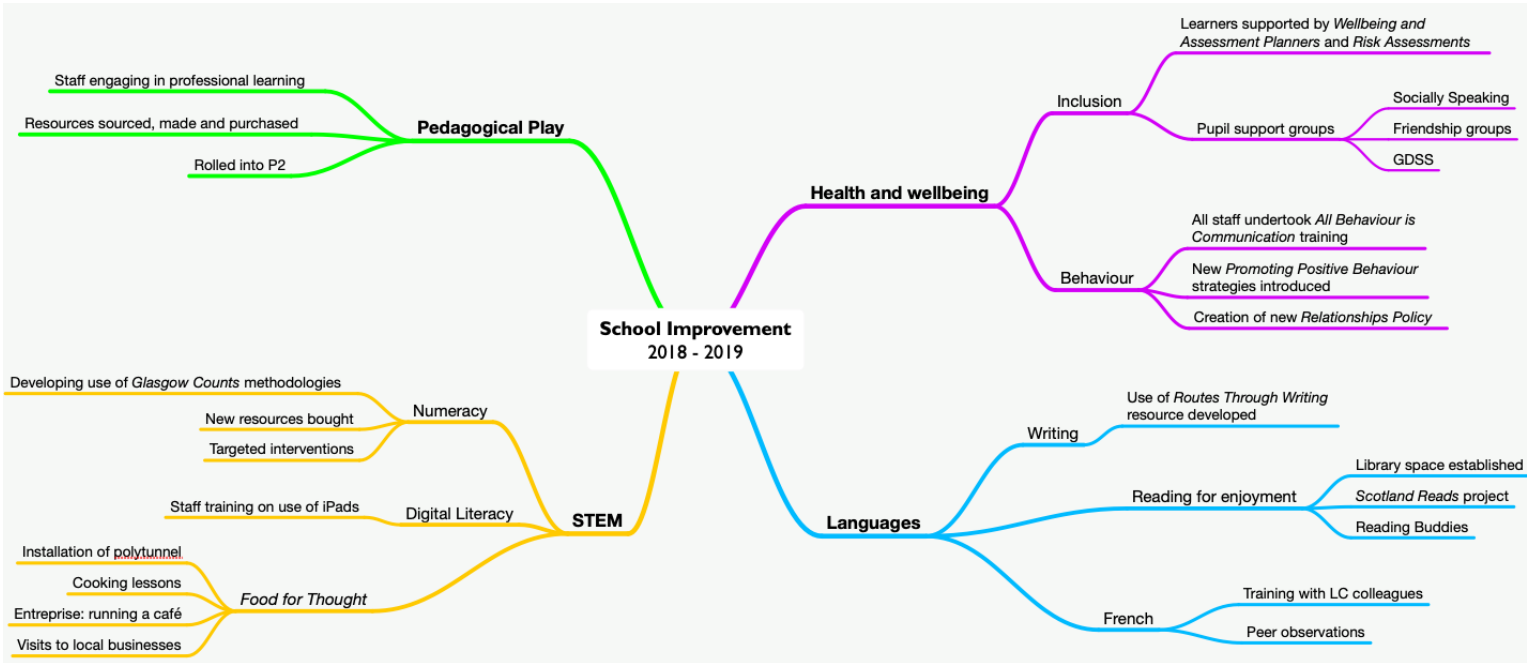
School Improvement
2018 - 2019

Pedagogical Play
Staff engaging in professional learning
Resources sourced, made and purchased
Rolled into P2

Health and wellbeing
Inclusion
Learners supported by Wellbeing and Assessment Planners and Risk Assessments
Pupil support groups
Socially Speaking
Friendship groups
GDSS
Behaviour
All staff undertook All Behaviour is Communication training
New Promoting Positive Behaviour strategies introduced
Creation of new Relationships Policy

STEM
Numeracy
Developing use of Glasgow Counts methodologies
New resources bought
Targeted interventions
Digital Literacy
Staff training on use of iPads
Food for Thought
Installation of polytunnel
Cooking lessons
Entreprise: running a café
Visits to local businesses

Languages
Writing
Use of Routes Through Writing resource developed
Reading for enjoyment
Library space established
Scotland Reads project
Reading Buddies
French
Training with LC colleagues
Peer observations